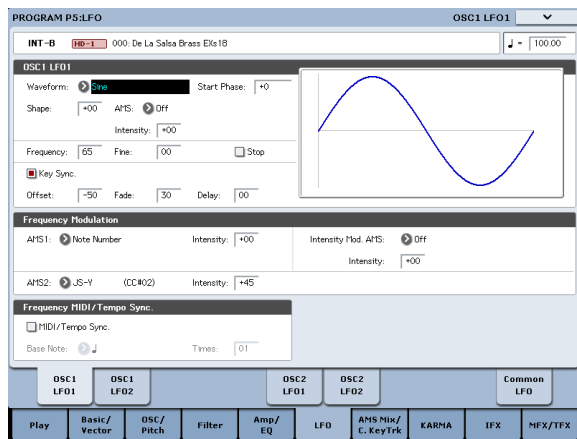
PROGRAM P5:LFO

OSC1 LFO1

INT-B HD-1 000: De La Salsa Brass EXs18

♩ = 100.00

OSC1 LFO1

Waveform: Sine

Start Phase: +0

Shape: +00

AMS: Off

Intensity: +00

Frequency: 65

Fine: 00

Stop

Key Sync.

Offset: -50

Fade: 30

Delay: 00

Frequency Modulation

AMS1: Note Number

Intensity: +00

Intensity Mod. AMS: Off

Intensity: +00

AMS2: JS-Y (CC#02)

Intensity: +45

Frequency MIDI/Tempo Sync.

MIDI/Tempo Sync.

Base Note: ♩

Times: 01

OSC1 LFO1

OSC1 LFO2

OSC2 LFO1

OSC2 LFO2

Common LFO

Play

Basic/ Vector

OSC/ Pitch

Filter

Amp/ EQ

LFO

AMS Mix/ C. KeyTrk

KARMA

IFX

MFX/TFX